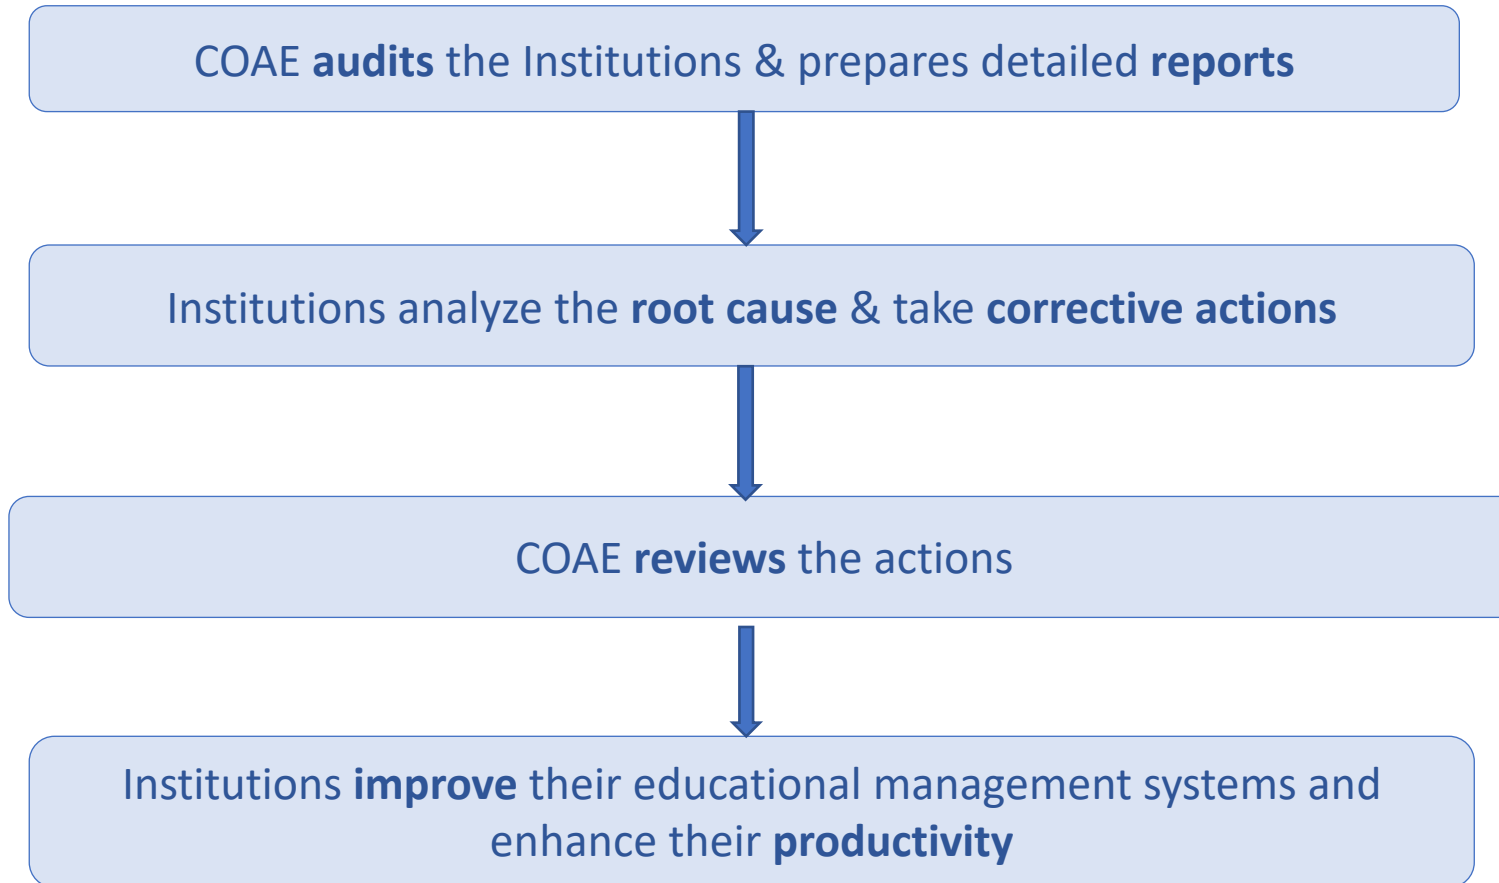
COAE audits the Institutions & prepares detailed reports

Institutions analyze the root cause & take corrective actions

COAE reviews the actions

Institutions improve their educational management systems and enhance their productivity